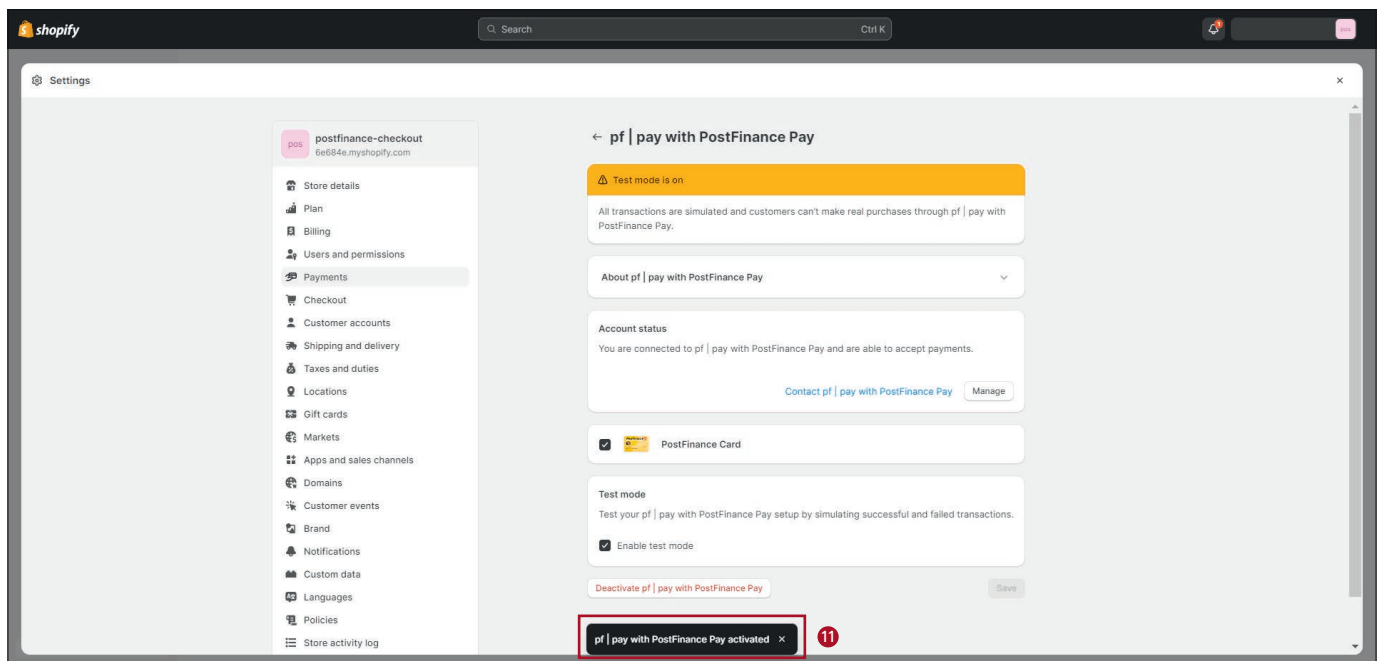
shopify

Search Ctrl K

pos

Settings

×

pos postfinance-checkout
6e684e.myshopify.com

Store details
Plan
Billing
Users and permissions
Payments
Checkout
Customer accounts
Shipping and delivery
Taxes and duties
Locations
Gift cards
Markets
Apps and sales channels
Domains
Customer events
Brand
Notifications
Custom data
Languages
Policies
Store activity log

← pf | pay with PostFinance Pay

Test mode is on

All transactions are simulated and customers can't make real purchases through pf | pay with PostFinance Pay.

About pf | pay with PostFinance Pay

Account status
You are connected to pf | pay with PostFinance Pay and are able to accept payments.

Contact pf | pay with PostFinance Pay Manage

PostFinance Card

Test mode
Test your pf | pay with PostFinance Pay setup by simulating successful and failed transactions.

Enable test mode

Deactivate pf | pay with PostFinance Pay

Save

pf | pay with PostFinance Pay activated ×

11